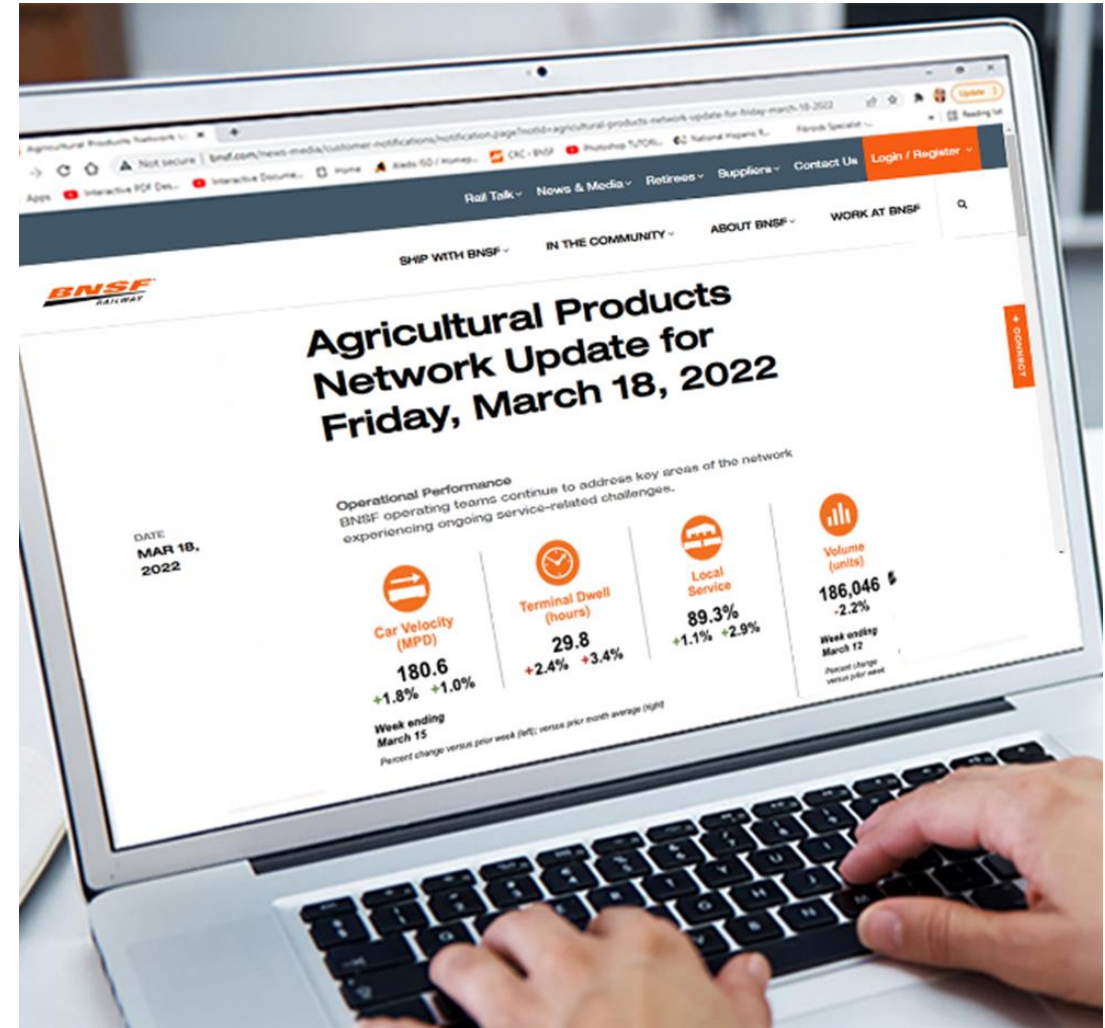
Agricultural Products Network U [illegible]

Not secure | bnsf.com/news-media/customer-notifications/notification.page?notId=agricultural-products-network-update-for-friday-march-18-2022

Apps Interactive PDF Des... Interactive Docume... Home Aledo ISD / Homep... CRC - BNSF Photoshop TUTORI... National Hispanic R... Records Specialist -... Reading list

Update

Rail Talk News & Media Retirees Suppliers Contact Us Login / Register

SHIP WITH BNSF IN THE COMMUNITY ABOUT BNSF WORK AT BNSF

BNSF RAILWAY

+ CONNECT

Agricultural Products Network Update for Friday, March 18, 2022

DATE
MAR 18, 2022

Operational Performance
BNSF operating teams continue to address key areas of the network experiencing ongoing service-related challenges.

Car Velocity (MPD)
180.6
+1.8% +1.0%

Terminal Dwell (hours)
29.8
+2.4% +3.4%

Local Service
89.3%
+1.1% +2.9%

Volume (units)
186,046
-2.2%

Week ending March 12
Percent change versus prior week

Week ending March 15
Percent change versus prior week (left); versus prior month average (right)